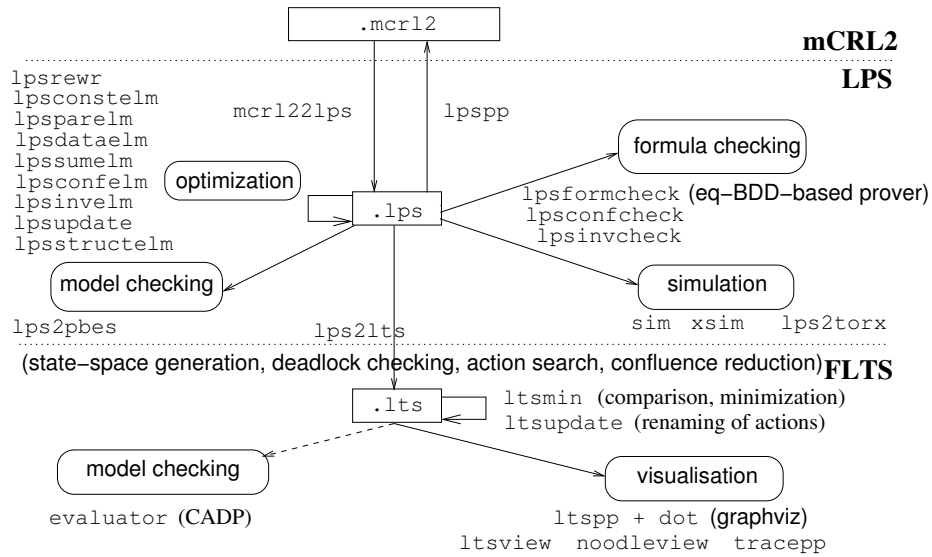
.mcrl2

mCRL2

LPS

lpsrewr
lpsconstelm
lpsparelm
lpsdataelm
lpssumelm
lpsconfelm
lpsinvelm
lpsupdate
lpsstructelm

mcrl22lps

lpspp

formula checking

optimization

.lps

lpsformcheck (eq−BDD−based prover)
lpsconfcheck
lpsinvcheck

model checking

simulation

lps2pbes

lps2lts

sim xsim lps2torx

(state−space generation, deadlock checking, action search, confluence reduction)

FLTS

.lts

ltsmin (comparison, minimization)
ltsupdate (renaming of actions)

model checking

visualisation

evaluator (CADP)

ltspp + dot (graphviz)
ltsview noodleview tracepp